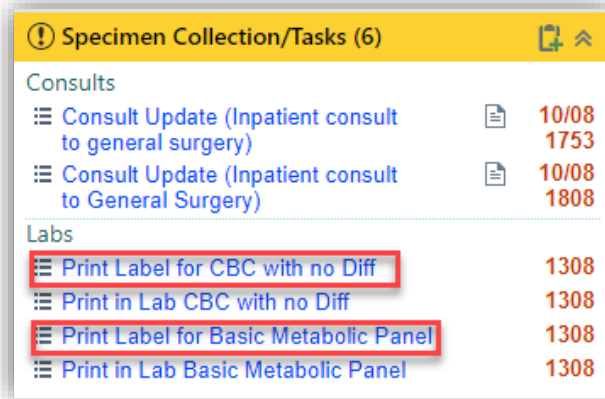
Specimen Collection/Tasks (6)

Consults

Consult Update (Inpatient consult to general surgery) 10/08 1753

Consult Update (Inpatient consult to General Surgery) 10/08 1808

Labs

Print Label for CBC with no Diff 1308

Print in Lab CBC with no Diff 1308

Print Label for Basic Metabolic Panel 1308

Print in Lab Basic Metabolic Panel 1308